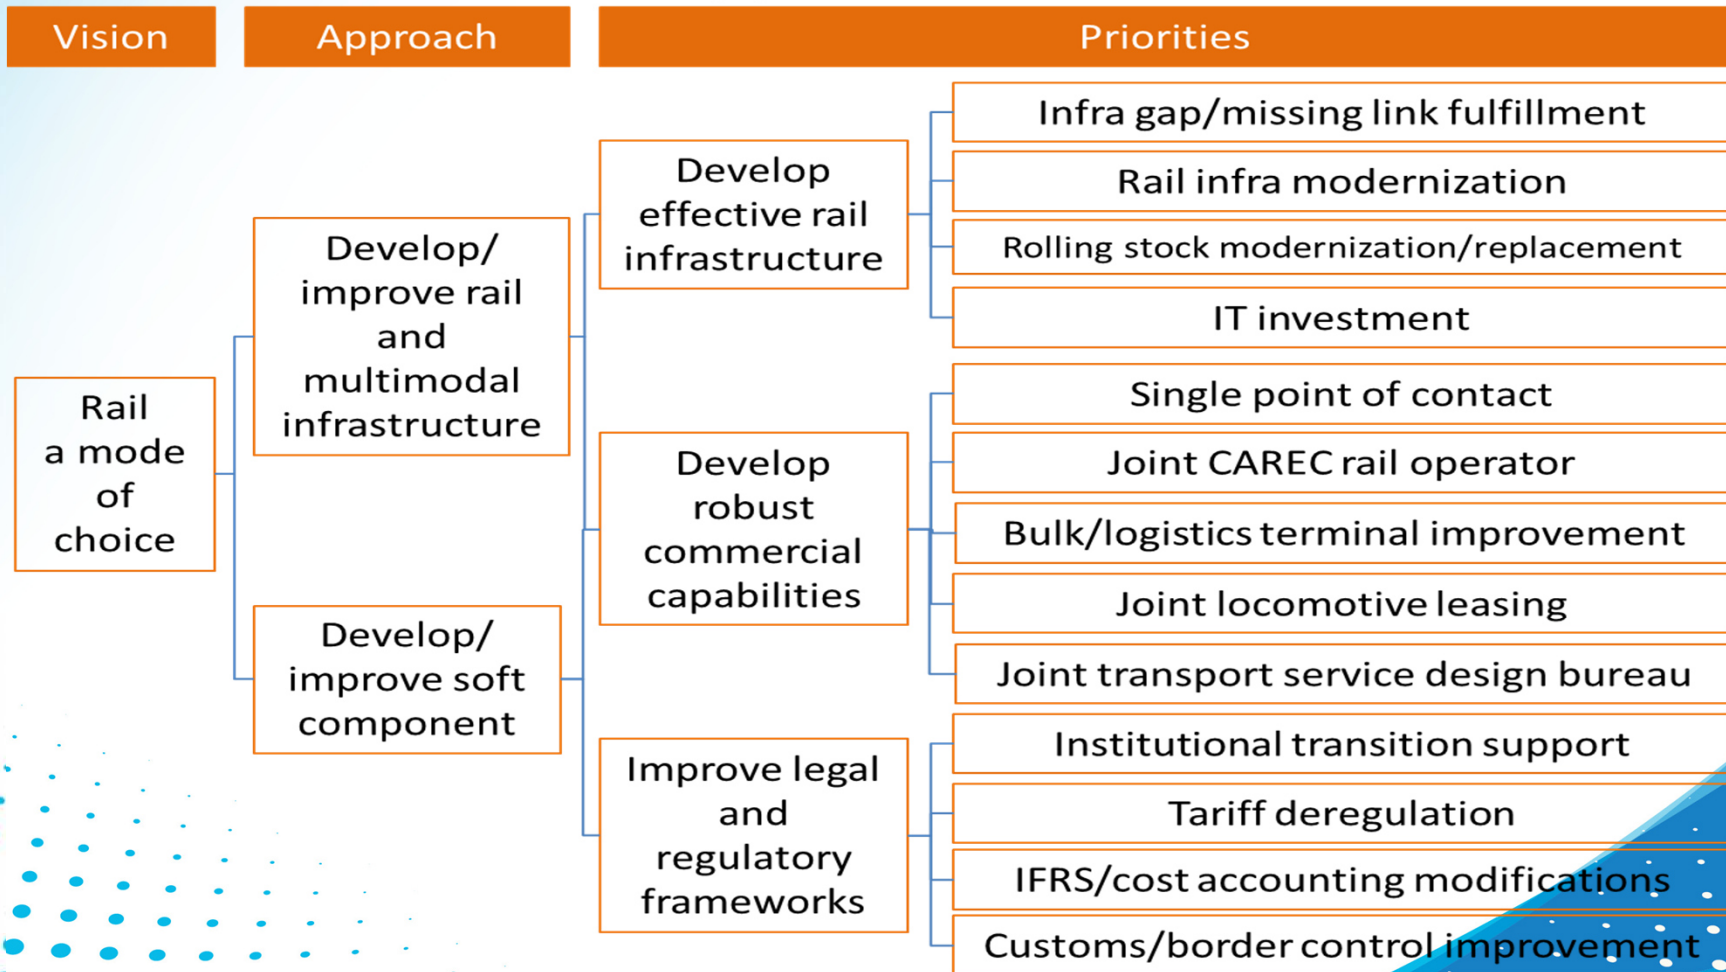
Vision

Approach

Priorities

Rail a mode of choice

Develop/ improve rail and multimodal infrastructure

Develop/ improve soft component

Develop effective rail infrastructure

Develop robust commercial capabilities

Improve legal and regulatory frameworks

Infra gap/missing link fulfillment

Rail infra modernization

Rolling stock modernization/replacement

IT investment

Single point of contact

Joint CAREC rail operator

Bulk/logistics terminal improvement

Joint locomotive leasing

Joint transport service design bureau

Institutional transition support

Tariff deregulation

IFRS/cost accounting modifications

Customs/border control improvement